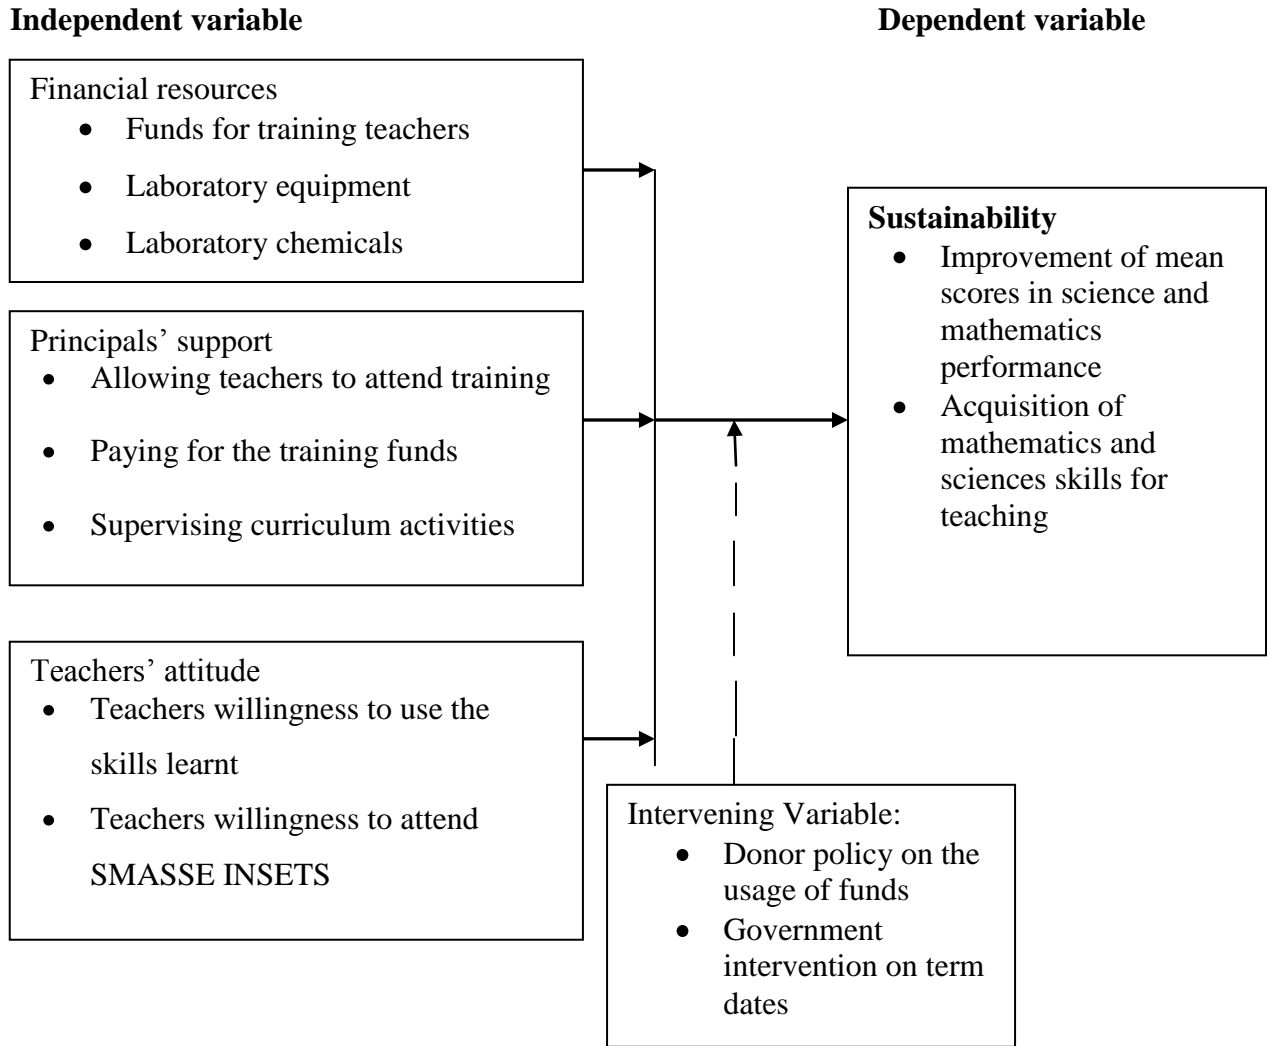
**Independent variable**

**Dependent variable**

Financial resources
- Funds for training teachers
- Laboratory equipment
- Laboratory chemicals

Principals' support
- Allowing teachers to attend training
- Paying for the training funds
- Supervising curriculum activities

Teachers' attitude
- Teachers willingness to use the skills learnt
- Teachers willingness to attend SMASSE INSETS

**Sustainability**
- Improvement of mean scores in science and mathematics performance
- Acquisition of mathematics and sciences skills for teaching

Intervening Variable:
- Donor policy on the usage of funds
- Government intervention on term dates